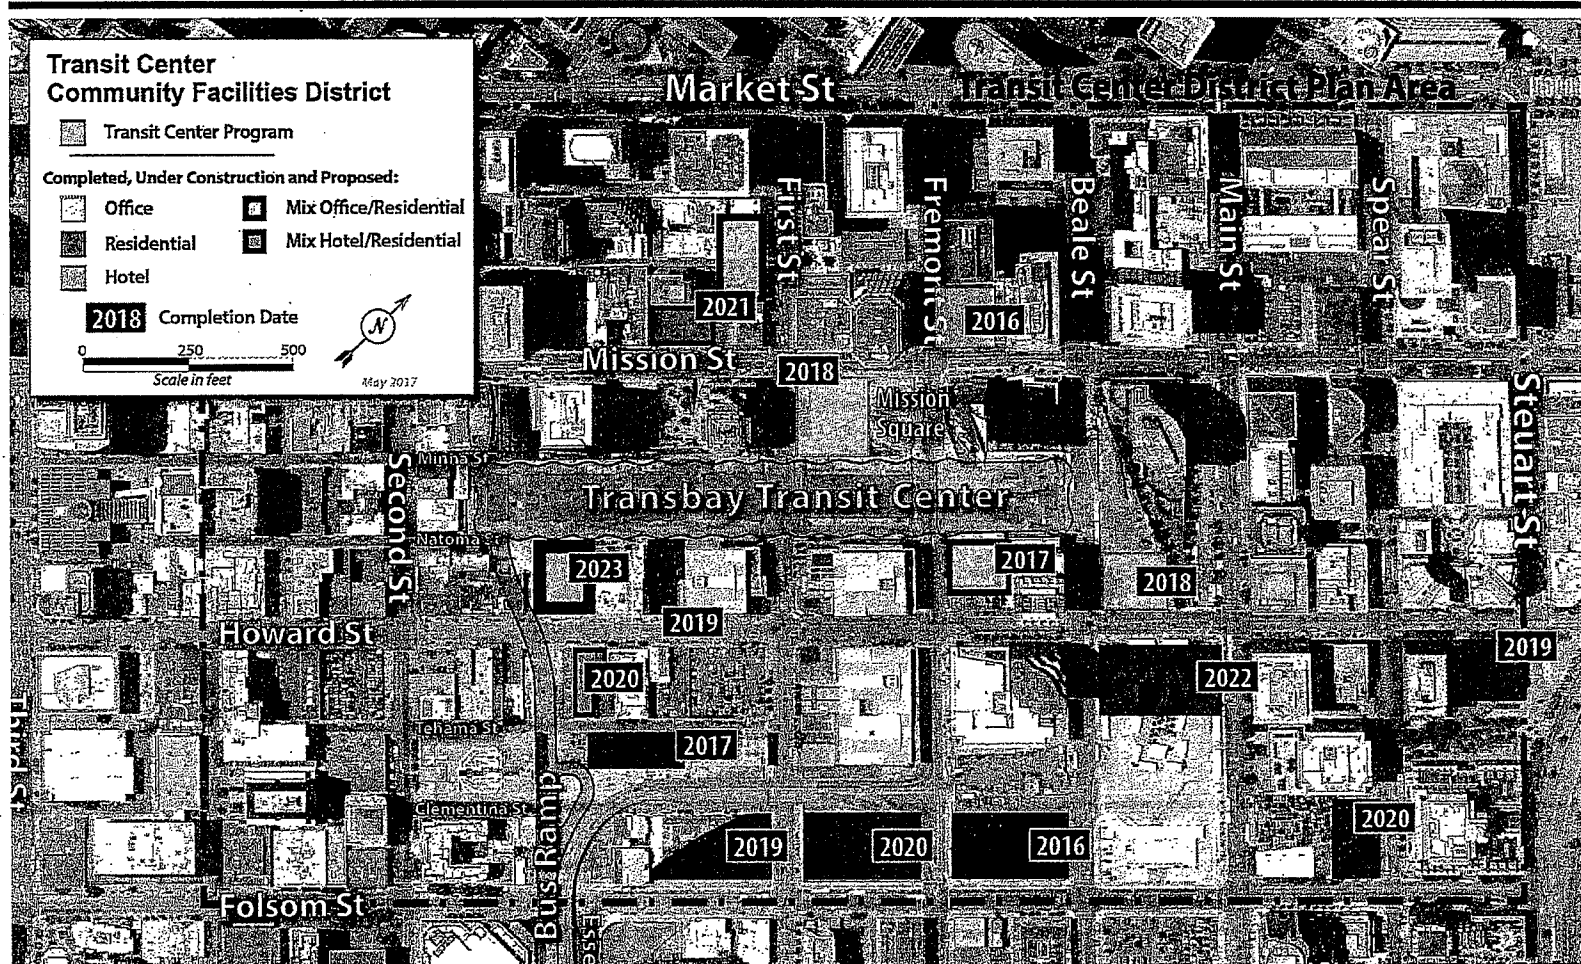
Transit Center
Community Facilities District

Transit Center Program

Completed, Under Construction and Proposed:

Office

Residential

Hotel

Mix Office/Residential

Mix Hotel/Residential

2018 Completion Date

0 250 500
Scale in feet

N

May 2017

Market St

Transit Center District Plan Area

First St

Fremont St

Beale St

Main St

Spear St

2021

2016

Mission St

2018

Mission Square

Steuart St

Minna St

Second St

Transbay Transit Center

Natoma St

2023

2017

2018

2019

Howard St

2019

2020

2022

Third St

Tehama St

2017

Clementina St

Bus Ramp

2020

2019

2020

2016

Folsom St

Esse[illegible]